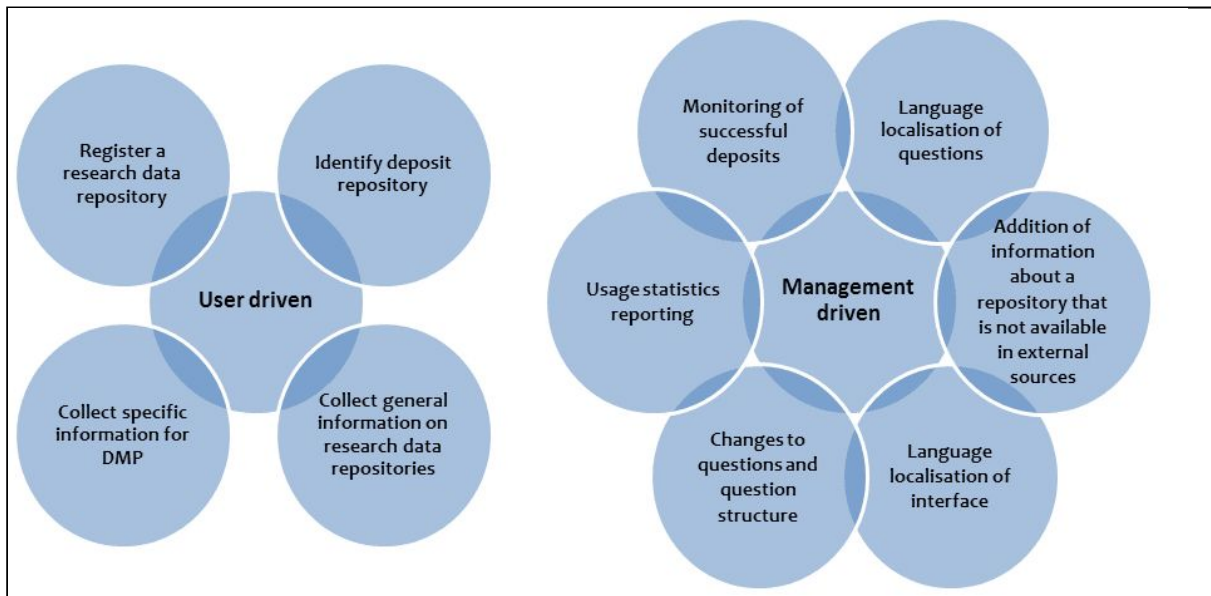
Register a research data repository

Identify deposit repository

User driven

Collect specific information for DMP

Collect general information on research data repositories

Monitoring of successful deposits

Language localisation of questions

Usage statistics reporting

Management driven

Addition of information about a repository that is not available in external sources

Changes to questions and question structure

Language localisation of interface